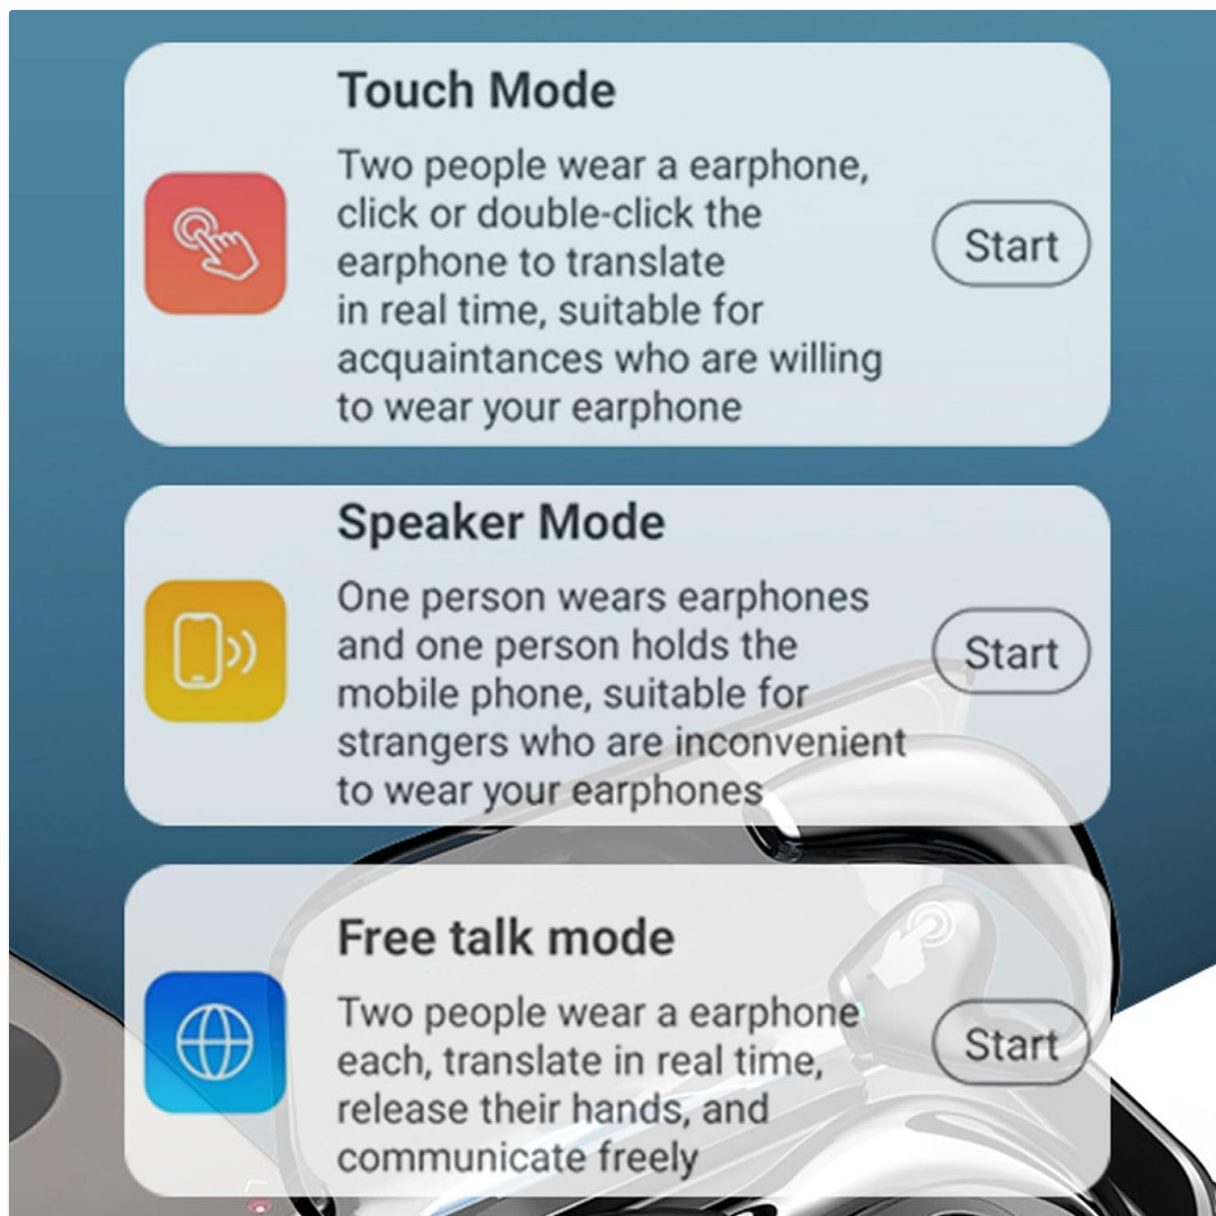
Touch Mode

Two people wear a earphone, click or double-click the earphone to translate in real time, suitable for acquaintances who are willing to wear your earphone

Start

Speaker Mode

One person wears earphones and one person holds the mobile phone, suitable for strangers who are inconvenient to wear your earphones

Start

Free talk mode

Two people wear a earphone each, translate in real time, release their hands, and communicate freely

Start